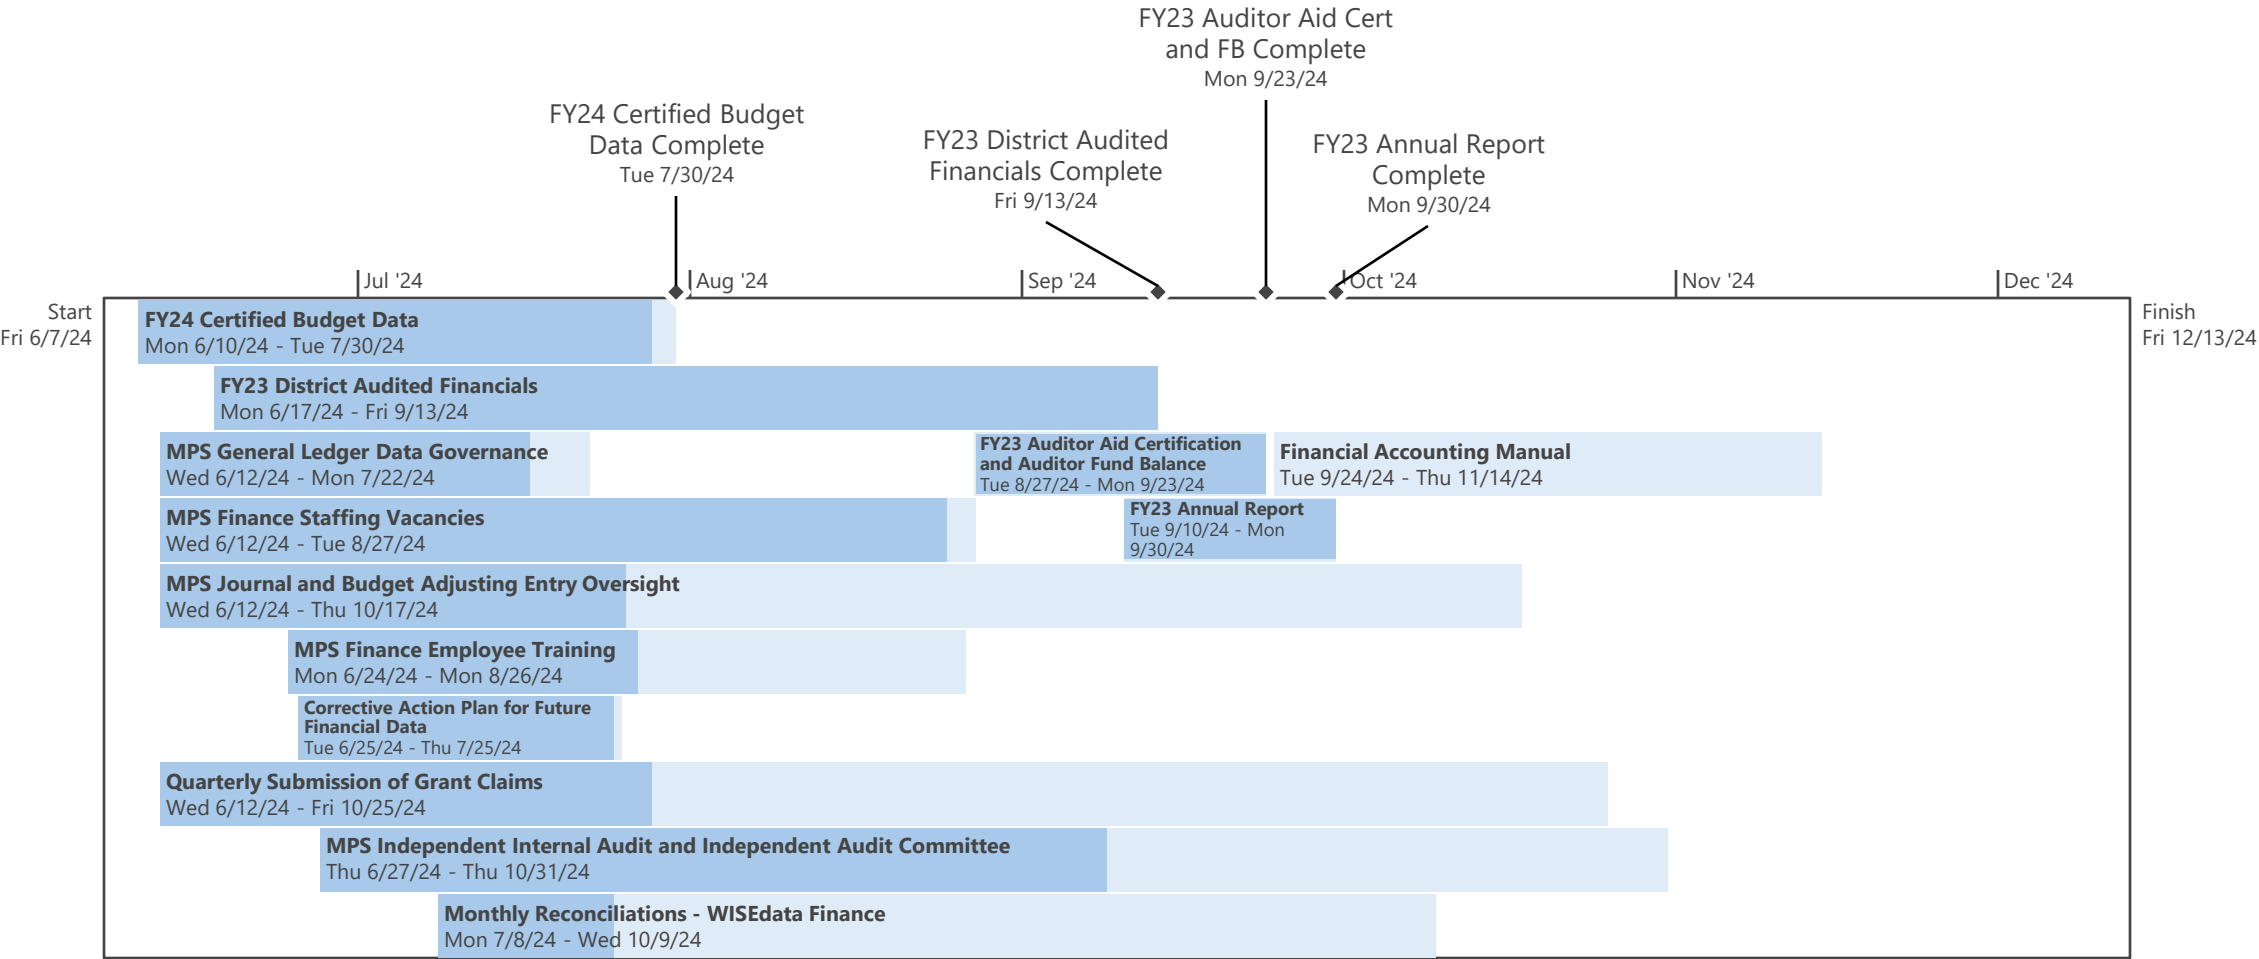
FY23 Auditor Aid Cert and FB Complete
Mon 9/23/24

FY24 Certified Budget Data Complete
Tue 7/30/24

FY23 District Audited Financials Complete
Fri 9/13/24

FY23 Annual Report Complete
Mon 9/30/24

Jul '24
Aug '24
Sep '24
Oct '24
Nov '24
Dec '24

Start
Fri 6/7/24

Finish
Fri 12/13/24

FY24 Certified Budget Data
Mon 6/10/24 - Tue 7/30/24

FY23 District Audited Financials
Mon 6/17/24 - Fri 9/13/24

MPS General Ledger Data Governance
Wed 6/12/24 - Mon 7/22/24

FY23 Auditor Aid Certification and Auditor Fund Balance
Tue 8/27/24 - Mon 9/23/24

Financial Accounting Manual
Tue 9/24/24 - Thu 11/14/24

MPS Finance Staffing Vacancies
Wed 6/12/24 - Tue 8/27/24

FY23 Annual Report
Tue 9/10/24 - Mon 9/30/24

MPS Journal and Budget Adjusting Entry Oversight
Wed 6/12/24 - Thu 10/17/24

MPS Finance Employee Training
Mon 6/24/24 - Mon 8/26/24

Corrective Action Plan for Future Financial Data
Tue 6/25/24 - Thu 7/25/24

Quarterly Submission of Grant Claims
Wed 6/12/24 - Fri 10/25/24

MPS Independent Internal Audit and Independent Audit Committee
Thu 6/27/24 - Thu 10/31/24

Monthly Reconciliations - WISEdata Finance
Mon 7/8/24 - Wed 10/9/24